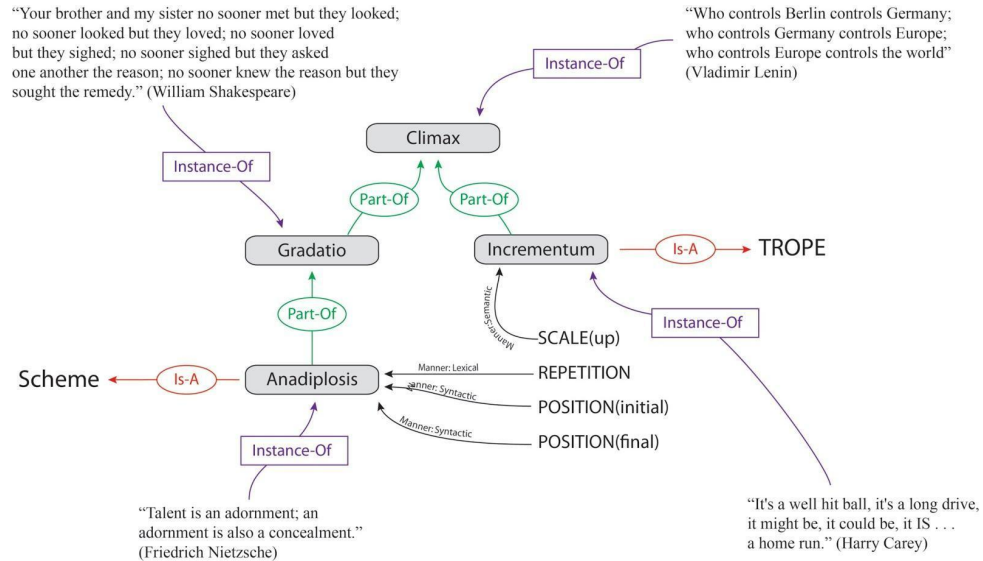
"Your brother and my sister no sooner met but they looked; no sooner looked but they loved; no sooner loved but they sighed; no sooner sighed but they asked one another the reason; no sooner knew the reason but they sought the remedy." (William Shakespeare)

Instance-Of

"Who controls Berlin controls Germany; who controls Germany controls Europe; who controls Europe controls the world" (Vladimir Lenin)

Instance-Of

Climax

Instance-Of

Part-Of

Part-Of

Gradatio

Incrementum

Is-A

TROPE

Manner: Semantic

Part-Of

SCALE(up)

Instance-Of

Scheme

Is-A

Anadiplosis

Manner: Lexical

REPETITION

Manner: Syntactic

POSITION(initial)

Manner: Syntactic

POSITION(final)

Instance-Of

"Talent is an adornment; an adornment is also a concealment." (Friedrich Nietzsche)

"It's a well hit ball, it's a long drive, it might be, it could be, it IS . . . a home run." (Harry Carey)